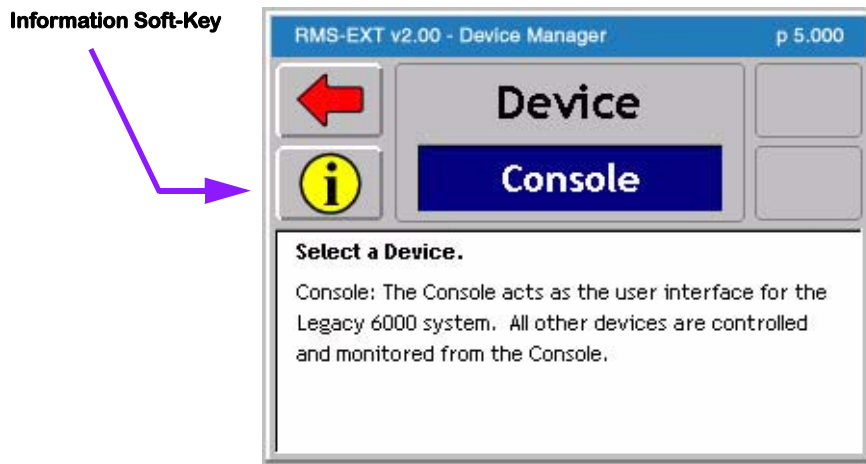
Information Soft-Key

RMS-EXT v2.00 - Device Manager p 5.000

i

Device

Console

Select a Device.

Console: The Console acts as the user interface for the Legacy 6000 system. All other devices are controlled and monitored from the Console.